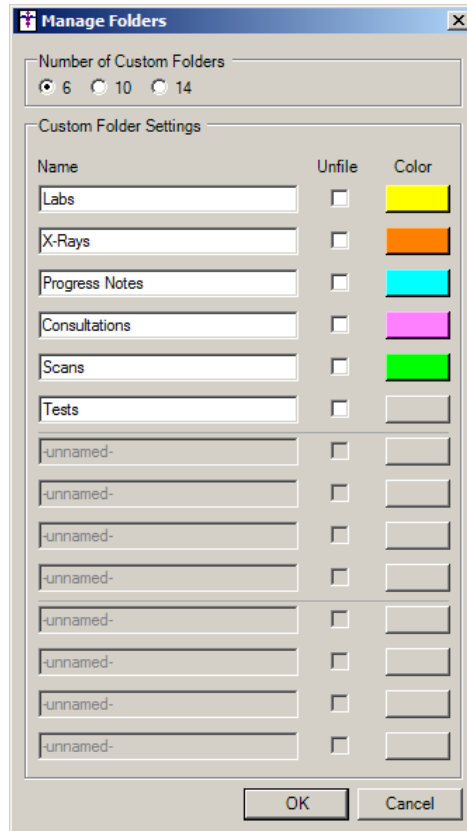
Manage Folders

Number of Custom Folders
6 10 14

Custom Folder Settings

| Name | Unfile | Color |
|---|---|---|
| Labs | | |
| X-Rays | | |
| Progress Notes | | |
| Consultations | | |
| Scans | | |
| Tests | | |
| -unnamed- | | |
| -unnamed- | | |
| -unnamed- | | |
| -unnamed- | | |
| -unnamed- | | |
| -unnamed- | | |
| -unnamed- | | |
| -unnamed- | | |

OK Cancel